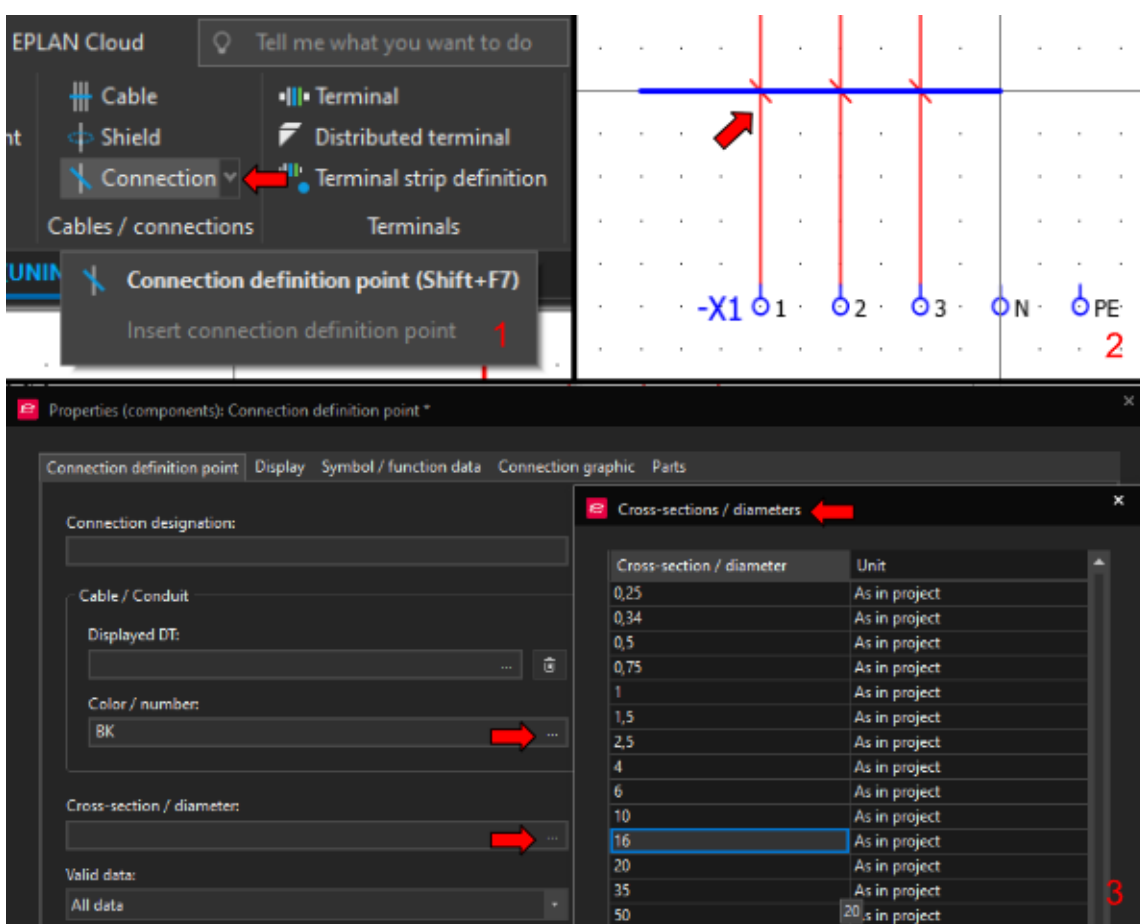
EPLAN Cloud
Tell me what you want to do

nt
Cable
Shield
Connection
Cables / connections
Terminal
Distributed terminal
Terminal strip definition
Terminals
UNIN
Connection definition point (Shift+F7)
Insert connection definition point
1

-X1 1 2 3 N PE
2

Properties (components): Connection definition point *

Connection definition point | Display | Symbol / function data | Connection graphic | Parts

Connection designation:

Cable / Conduit
Displayed DT:
...
Color / number:
BK
...

Cross-section / diameter:
...
Valid data:
All data

Cross-sections / diameters

| Cross-section / diameter | Unit |
|---|---|
| 0,25 | As in project |
| 0,34 | As in project |
| 0,5 | As in project |
| 0,75 | As in project |
| 1 | As in project |
| 1,5 | As in project |
| 2,5 | As in project |
| 4 | As in project |
| 6 | As in project |
| 10 | As in project |
| 16 | As in project |
| 20 | As in project |
| 35 | As in project |
| 50 | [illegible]s in project |

20
3